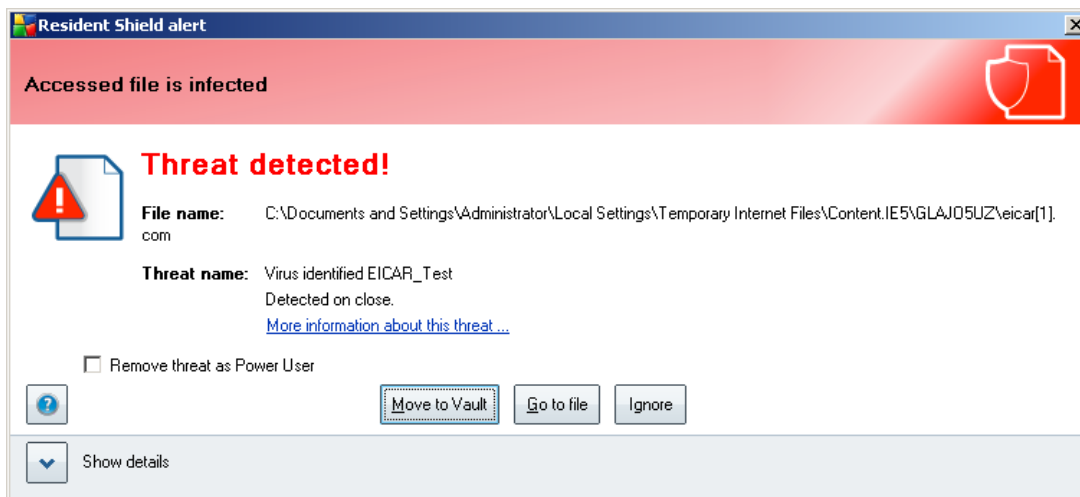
Resident Shield alert

Accessed file is infected

Threat detected!

File name: C:\Documents and Settings\Administrator\Local Settings\Temporary Internet Files\Content.IE5\GLAJO5UZ\eicar[1].com

Threat name: Virus identified EICAR_Test
Detected on close.
More information about this threat ...

Remove threat as Power User

?

Move to Vault

Go to file

Ignore

Show details